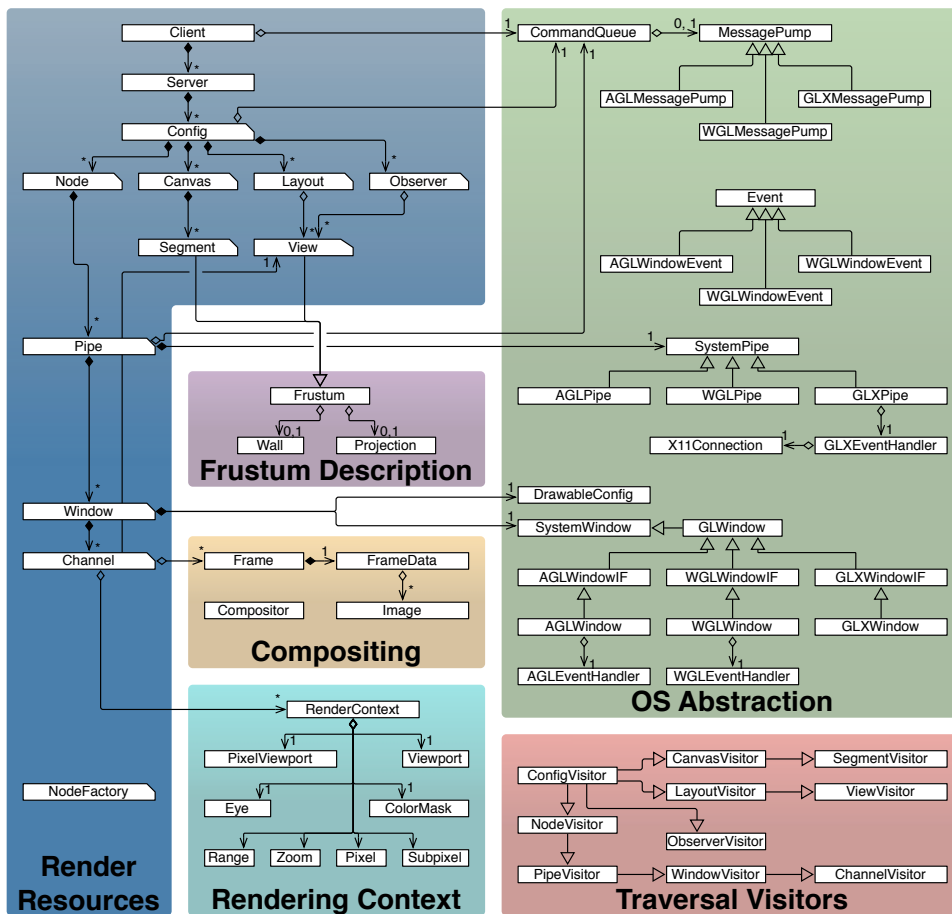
Client
Server
Config
Node
Canvas
Layout
Observer
Segment
View
Pipe
Window
Channel
NodeFactory
Render Resources

CommandQueue
MessagePump
AGLMessagePump
GLXMessagePump
WGLMessagePump
Event
AGLWindowEvent
WGLWindowEvent
WGLWindowEvent
SystemPipe
AGLPipe
WGLPipe
GLXPipe
X11Connection
GLXEventHandler
DrawableConfig
SystemWindow
GLWindow
AGLWindowIF
WGLWindowIF
GLXWindowIF
AGLWindow
WGLWindow
GLXWindow
AGLEventHandler
WGLEventHandler
OS Abstraction

Frustum
Wall
Projection
Frustum Description

Frame
FrameData
Compositor
Image
Compositing

RenderContext
PixelViewport
Viewport
Eye
ColorMask
Range
Zoom
Pixel
Subpixel
Rendering Context

ConfigVisitor
CanvasVisitor
SegmentVisitor
LayoutVisitor
ViewVisitor
NodeVisitor
ObserverVisitor
PipeVisitor
WindowVisitor
ChannelVisitor
Traversal Visitors

1 0, 1 1 1 * * * * * * * * 1 * * * 0,1 0,1 1 1 1 1 1 * 1 * 1 1 1 1 1 1